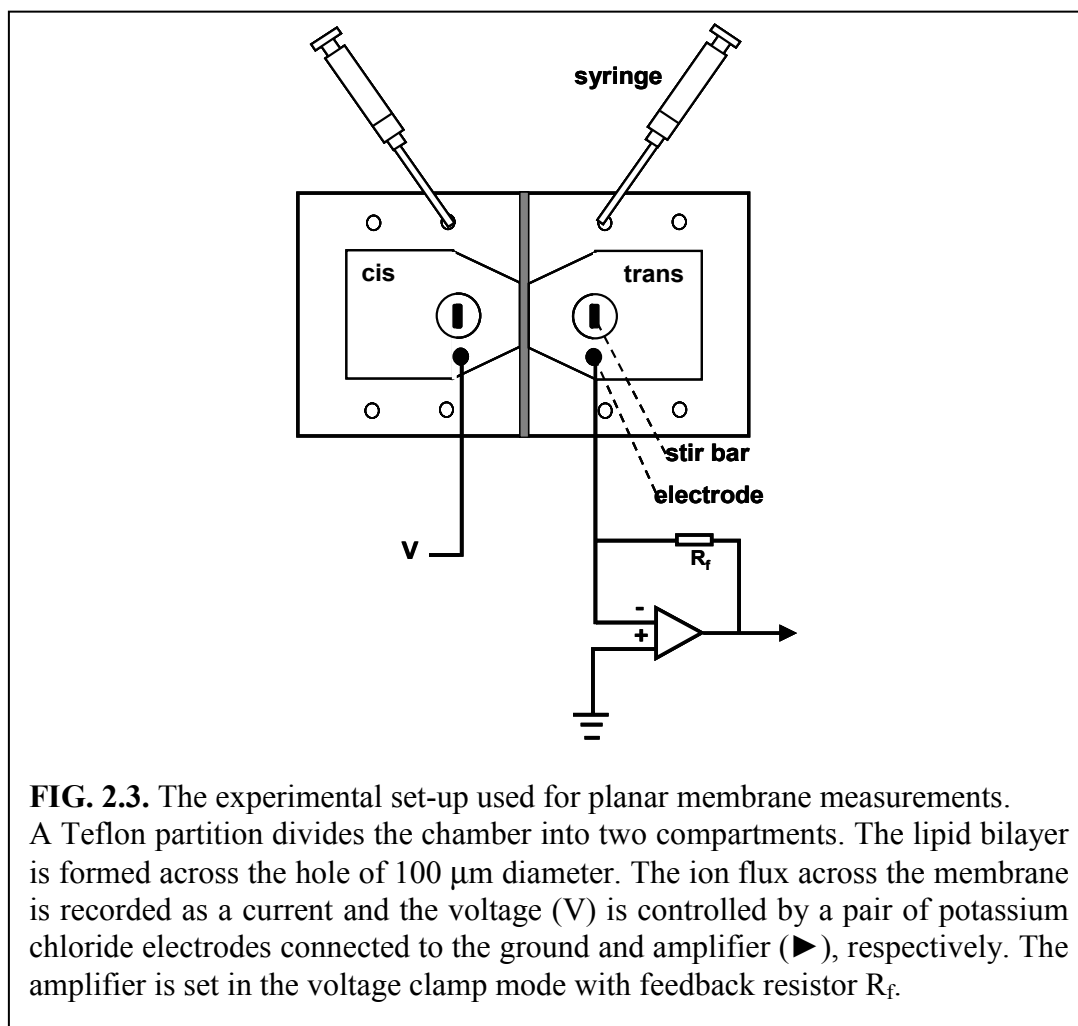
syringe

cis

trans

stir bar

electrode

V

$R_f$

-

+

**FIG. 2.3.** The experimental set-up used for planar membrane measurements. A Teflon partition divides the chamber into two compartments. The lipid bilayer is formed across the hole of 100 μm diameter. The ion flux across the membrane is recorded as a current and the voltage (V) is controlled by a pair of potassium chloride electrodes connected to the ground and amplifier (►), respectively. The amplifier is set in the voltage clamp mode with feedback resistor $R_f$.